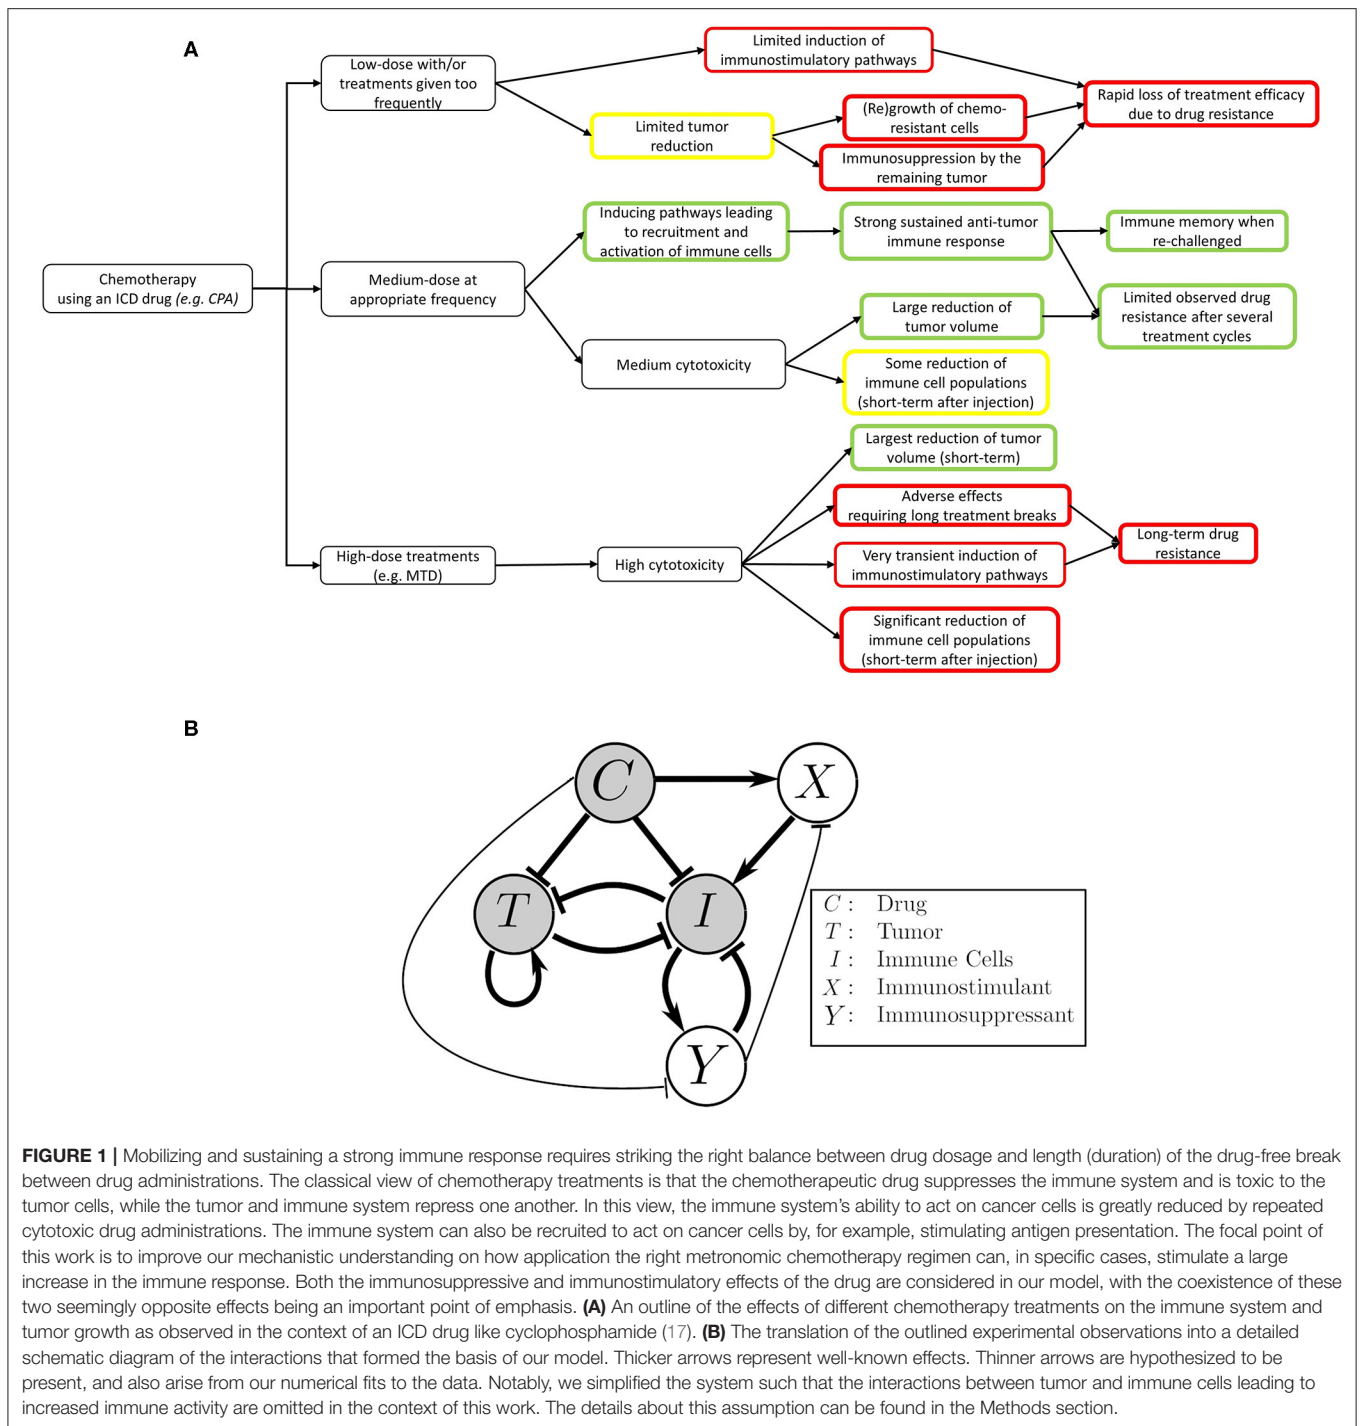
A

Chemotherapy using an ICD drug *(e.g. CPA)*

Low-dose with/or treatments given too frequently

Limited induction of immunostimulatory pathways

Rapid loss of treatment efficacy due to drug resistance

Limited tumor reduction

(Re)growth of chemo-resistant cells

Immunosuppression by the remaining tumor

Medium-dose at appropriate frequency

Inducing pathways leading to recruitment and activation of immune cells

Strong sustained anti-tumor immune response

Immune memory when re-challenged

Limited observed drug resistance after several treatment cycles

Large reduction of tumor volume

Medium cytotoxicity

Some reduction of immune cell populations (short-term after injection)

Largest reduction of tumor volume (short-term)

Adverse effects requiring long treatment breaks

Long-term drug resistance

High-dose treatments (e.g. MTD)

High cytotoxicity

Very transient induction of immunostimulatory pathways

Significant reduction of immune cell populations (short-term after injection)

B

$C$

$X$

$T$

$I$

$Y$

| | |
|---|---|
| $C$ : | Drug |
| $T$ : | Tumor |
| $I$ : | Immune Cells |
| $X$ : | Immunostimulant |
| $Y$ : | Immunosuppressant |

**FIGURE 1 |** Mobilizing and sustaining a strong immune response requires striking the right balance between drug dosage and length (duration) of the drug-free break between drug administrations. The classical view of chemotherapy treatments is that the chemotherapeutic drug suppresses the immune system and is toxic to the tumor cells, while the tumor and immune system repress one another. In this view, the immune system's ability to act on cancer cells is greatly reduced by repeated cytotoxic drug administrations. The immune system can also be recruited to act on cancer cells by, for example, stimulating antigen presentation. The focal point of this work is to improve our mechanistic understanding on how application the right metronomic chemotherapy regimen can, in specific cases, stimulate a large increase in the immune response. Both the immunosuppressive and immunostimulatory effects of the drug are considered in our model, with the coexistence of these two seemingly opposite effects being an important point of emphasis. **(A)** An outline of the effects of different chemotherapy treatments on the immune system and tumor growth as observed in the context of an ICD drug like cyclophosphamide (17). **(B)** The translation of the outlined experimental observations into a detailed schematic diagram of the interactions that formed the basis of our model. Thicker arrows represent well-known effects. Thinner arrows are hypothesized to be present, and also arise from our numerical fits to the data. Notably, we simplified the system such that the interactions between tumor and immune cells leading to increased immune activity are omitted in the context of this work. The details about this assumption can be found in the Methods section.